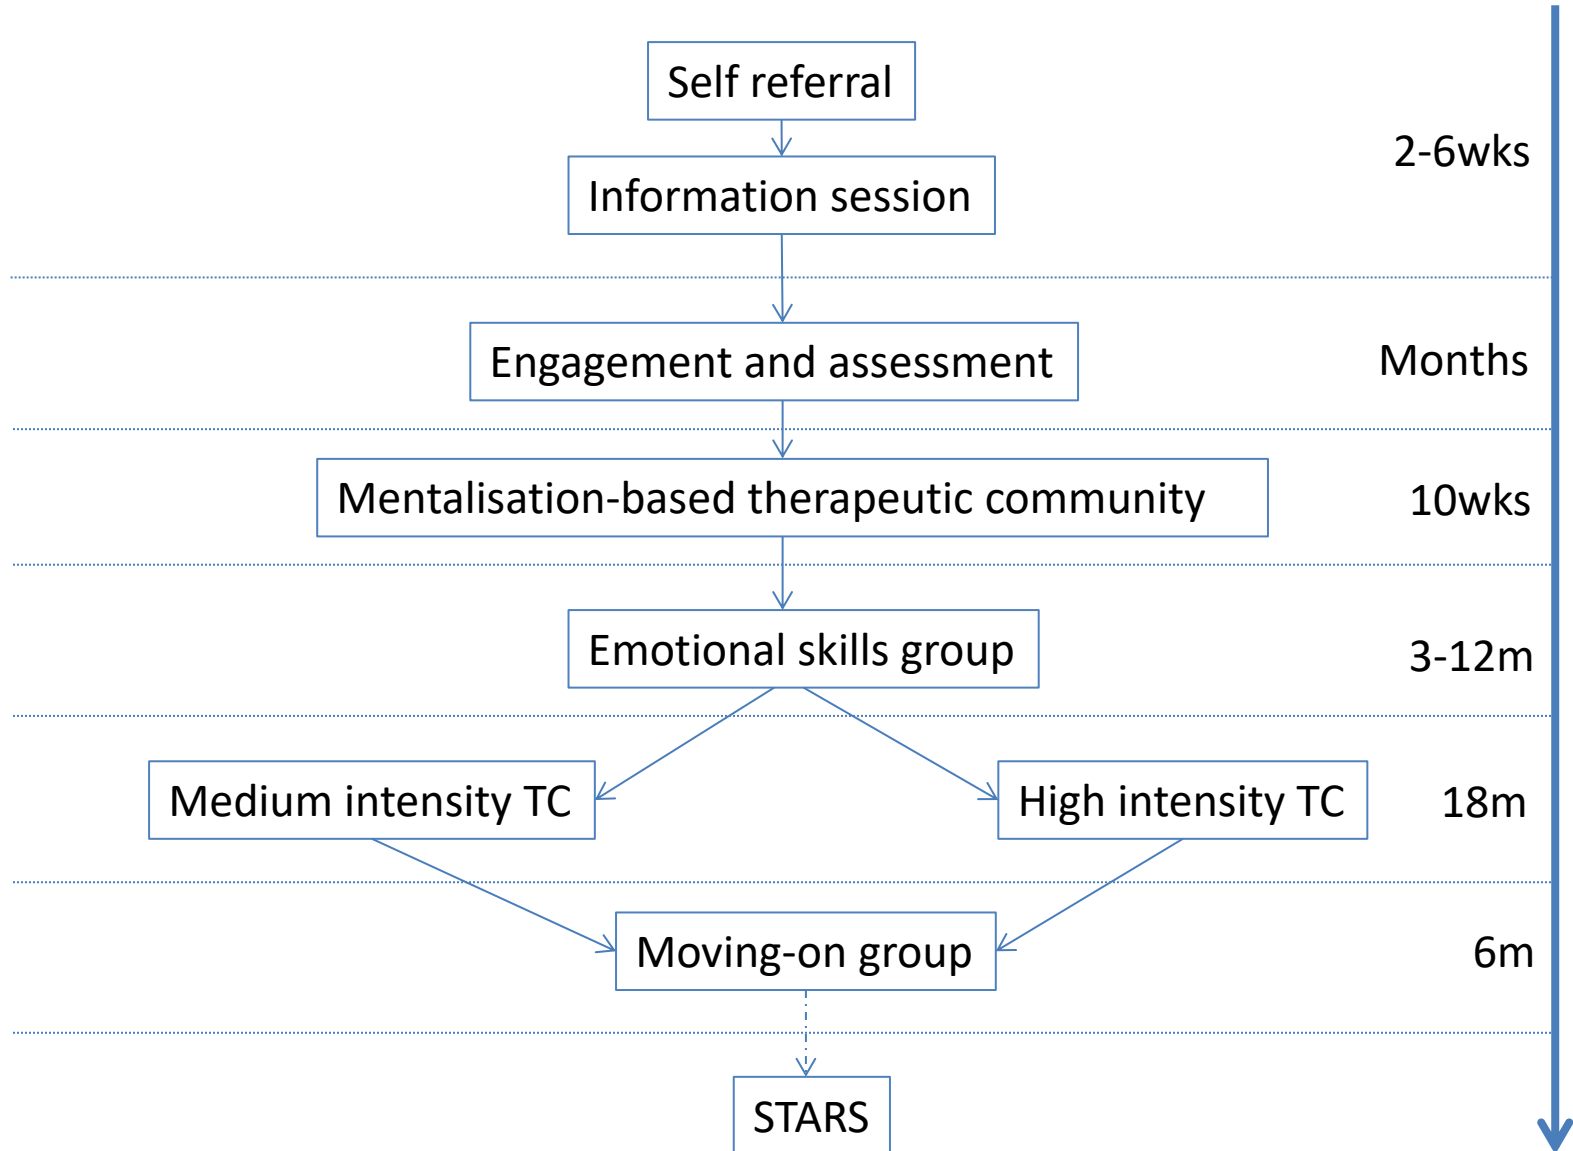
Self referral

Information session

2-6wks

Engagement and assessment

Months

Mentalisation-based therapeutic community

10wks

Emotional skills group

3-12m

Medium intensity TC

High intensity TC

18m

Moving-on group

6m

STARS